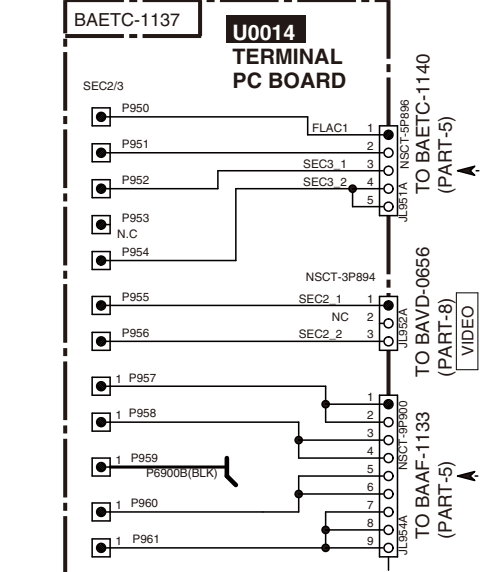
BAETC-1137

U0014
TERMINAL
PC BOARD

SEC2/3

P950
FLAC1 1
P951 2
SEC3_1 3
P952 SEC3_2 4
5
P953
N.C
P954

NSCT-5P896
JL951A

TO BAETC-1140
(PART-5)

NSCT-3P894
P955 SEC2_1 1
NC 2
P956 SEC2_2 3
JL952A

TO BAVD-0656
(PART-8)
VIDEO

1 P957
1
1 P958
2
3
4
1 P959
P6900B(BLK)
5
6
1 P960
7
8
1 P961
9

NSCT-9P900
JL954A

TO BAAF-1133
(PART-5)